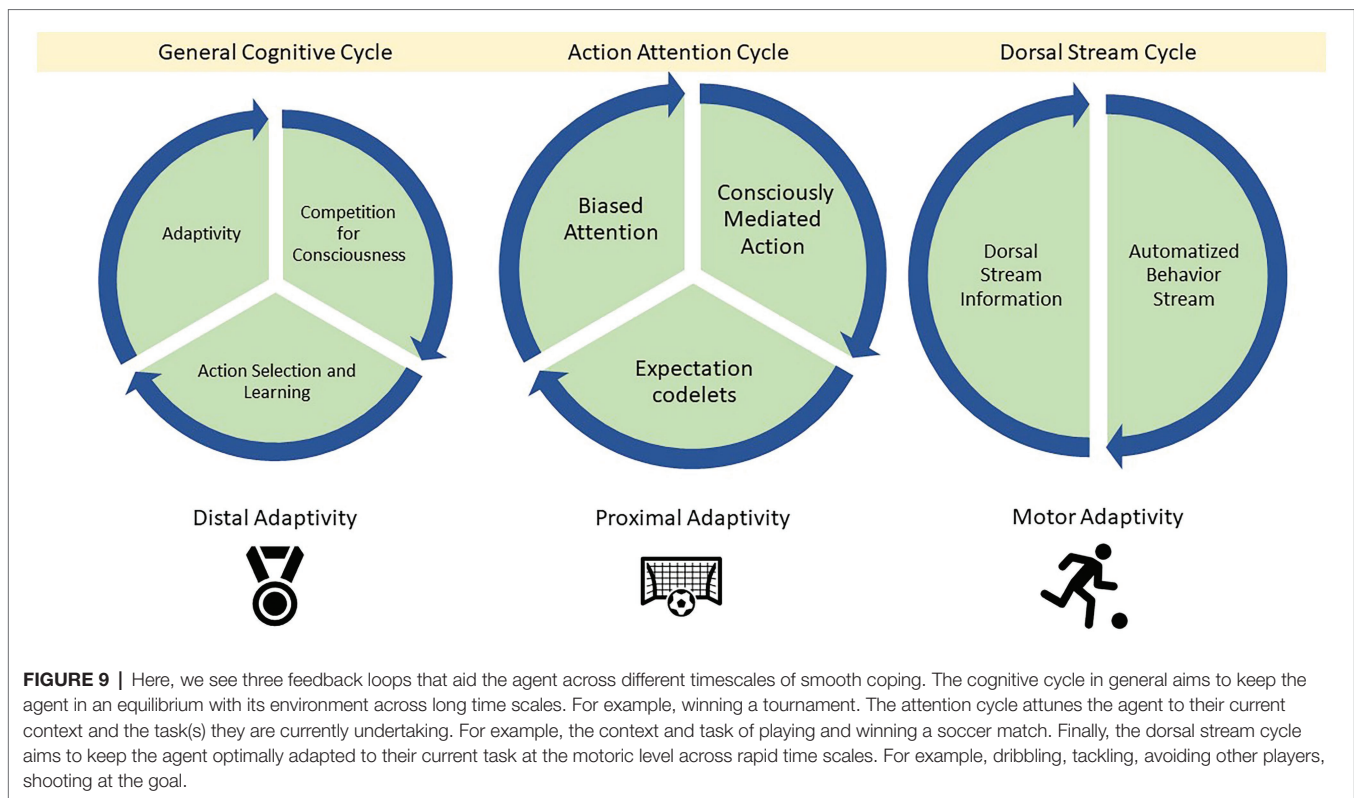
General Cognitive Cycle

Adaptivity

Competition for Consciousness

Action Selection and Learning

Distal Adaptivity

Action Attention Cycle

Biased Attention

Consciously Mediated Action

Expectation codelets

Proximal Adaptivity

Dorsal Stream Cycle

Dorsal Stream Information

Automatized Behavior Stream

Motor Adaptivity

**FIGURE 9 |** Here, we see three feedback loops that aid the agent across different timescales of smooth coping. The cognitive cycle in general aims to keep the agent in an equilibrium with its environment across long time scales. For example, winning a tournament. The attention cycle attunes the agent to their current context and the task(s) they are currently undertaking. For example, the context and task of playing and winning a soccer match. Finally, the dorsal stream cycle aims to keep the agent optimally adapted to their current task at the motoric level across rapid time scales. For example, dribbling, tackling, avoiding other players, shooting at the goal.